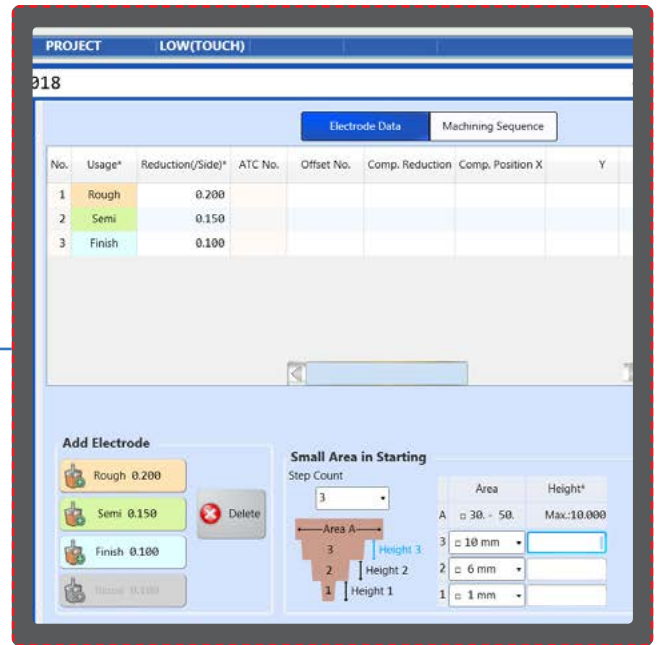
PROJECT LOW(TOUCH)

918

Electrode Data | Machining Sequence

| No. | Usage* | Reduction(/Side)* | ATC No. | Offset No. | Comp. Reduction | Comp. Position X | Y |
|---|---|---|---|---|---|---|---|
| 1 | Rough | 0.200 | | | | | |
| 2 | Semi | 0.150 | | | | | |
| 3 | Finish | 0.100 | | | | | |

Add Electrode

Rough 0.200

Semi 0.150

Delete

Finish 0.100

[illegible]

Small Area in Starting

Step Count

3

Area A

3 Height 3

2 Height 2

1 Height 1

| | Area | Height* |
|---|---|---|
| A | □ 30. - 50. | Max.:10.000 |
| 3 | □ 10 mm | |
| 2 | □ 6 mm | |
| 1 | □ 1 mm | |